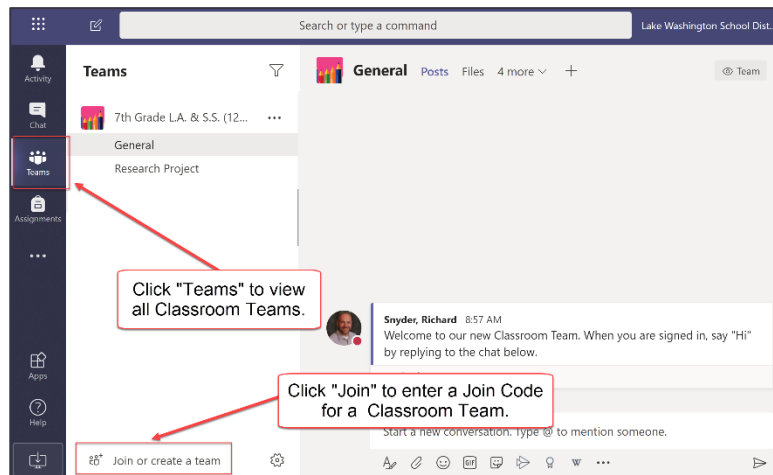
Search or type a command

Lake Washington School Dist.

Activity

Chat

Teams

Assignments

...

Apps

Help

Teams

7th Grade L.A. & S.S. (12...

General

Research Project

General Posts Files 4 more +

Team

Click "Teams" to view all Classroom Teams.

Snyder, Richard 8:57 AM
Welcome to our new Classroom Team. When you are signed in, say "Hi" by replying to the chat below.

Click "Join" to enter a Join Code for a Classroom Team.

Start a new conversation. Type @ to mention someone.

Join or create a team